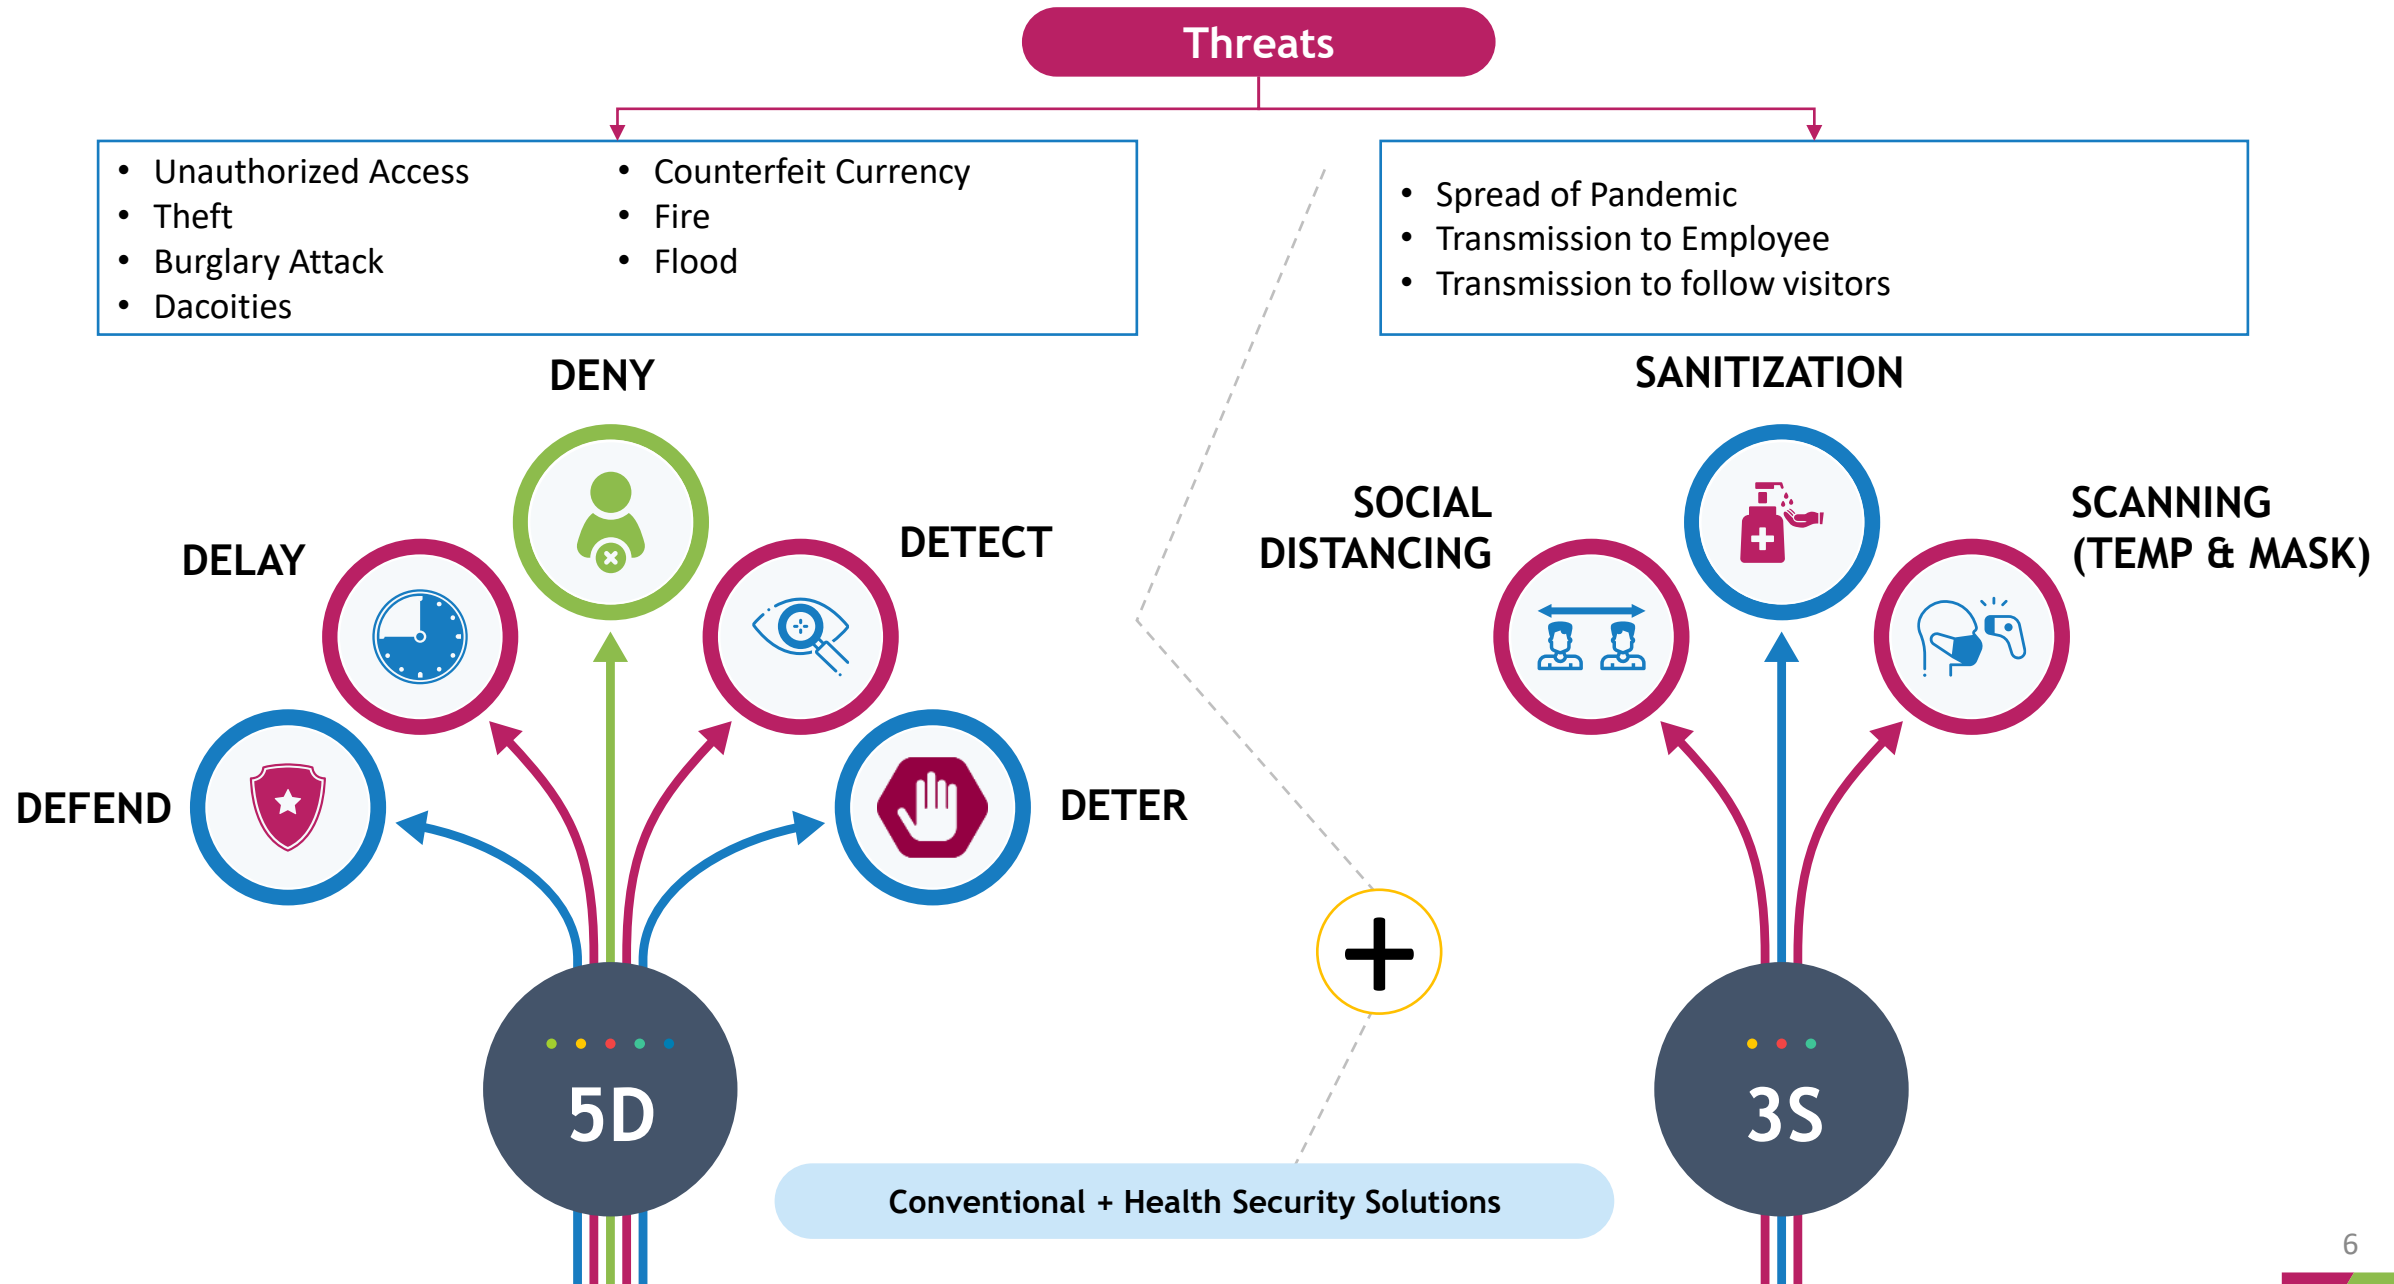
Threats

- Unauthorized Access
- Theft
- Burglary Attack
- Dacoities

- Counterfeit Currency
- Fire
- Flood

- Spread of Pandemic
- Transmission to Employee
- Transmission to follow visitors

DENY

DELAY

DETECT

DEFEND

DETER

5D

SANITIZATION

SOCIAL DISTANCING

SCANNING (TEMP & MASK)

3S

+

Conventional + Health Security Solutions

6